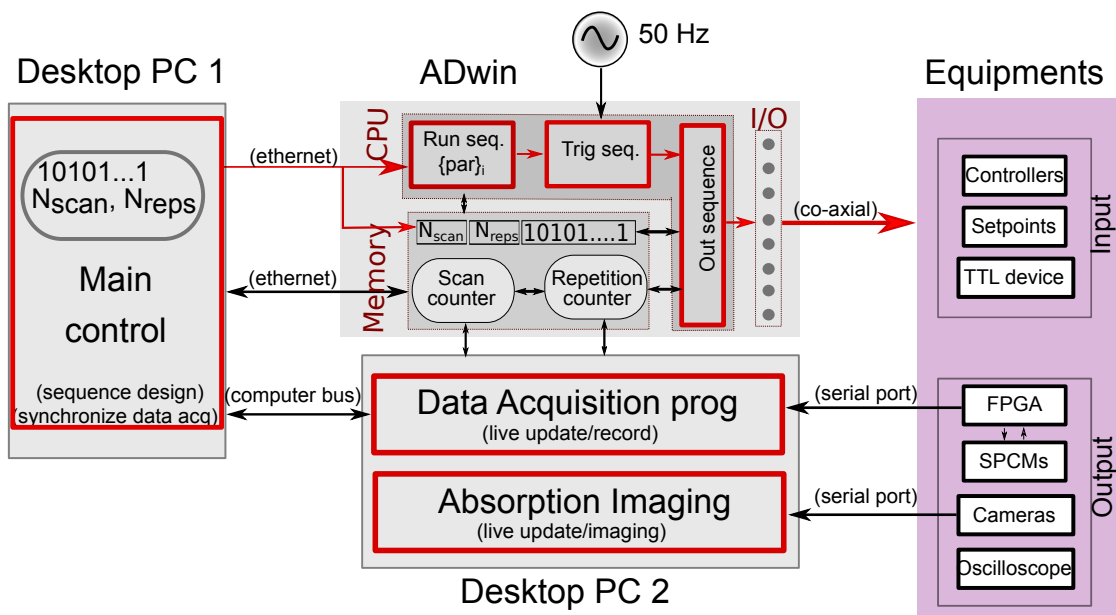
50 Hz

Desktop PC 1

ADwin

Equipments

10101...1
$N_{scan}$, $N_{reps}$

Main control

(sequence design)
(synchronize data acq)

(ethernet)

(ethernet)

(computer bus)

CPU

Run seq.
$\{par\}_i$

Trig seq.

Out sequence

I/O

Memory

$N_{scan}$ $N_{reps}$ 10101....1

Scan counter

Repetition counter

(co-axial)

Controllers

Setpoints

TTL device

Input

Data Acquisition prog
(live update/record)

Absorption Imaging
(live update/imaging)

(serial port)

(serial port)

FPGA

SPCMs

Cameras

Oscilloscope

Output

Desktop PC 2